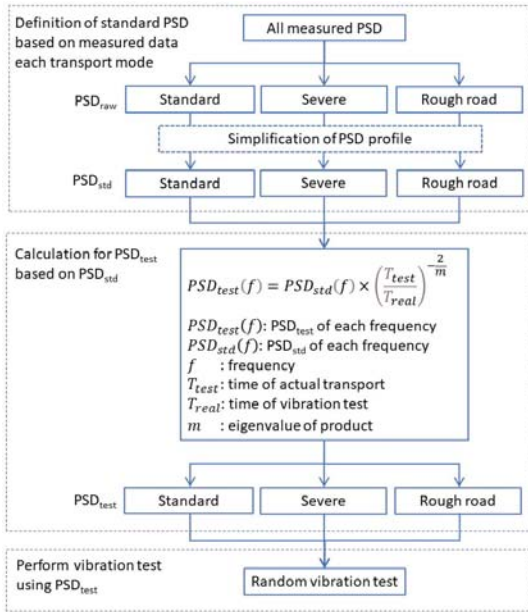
Definition of standard PSD based on measured data each transport mode

All measured PSD

$PSD_{raw}$

Standard

Severe

Rough road

Simplification of PSD profile

$PSD_{std}$

Standard

Severe

Rough road

Calculation for $PSD_{test}$ based on $PSD_{std}$

$PSD_{test}(f) = PSD_{std}(f) \times \left(\frac{T_{test}}{T_{real}}\right)^{-\frac{2}{m}}$

$PSD_{test}(f)$: $PSD_{test}$ of each frequency
$PSD_{std}(f)$: $PSD_{std}$ of each frequency
$f$ : frequency
$T_{test}$: time of actual transport
$T_{real}$: time of vibration test
$m$ : eigenvalue of product

$PSD_{test}$

Standard

Severe

Rough road

Perform vibration test using $PSD_{test}$

Random vibration test